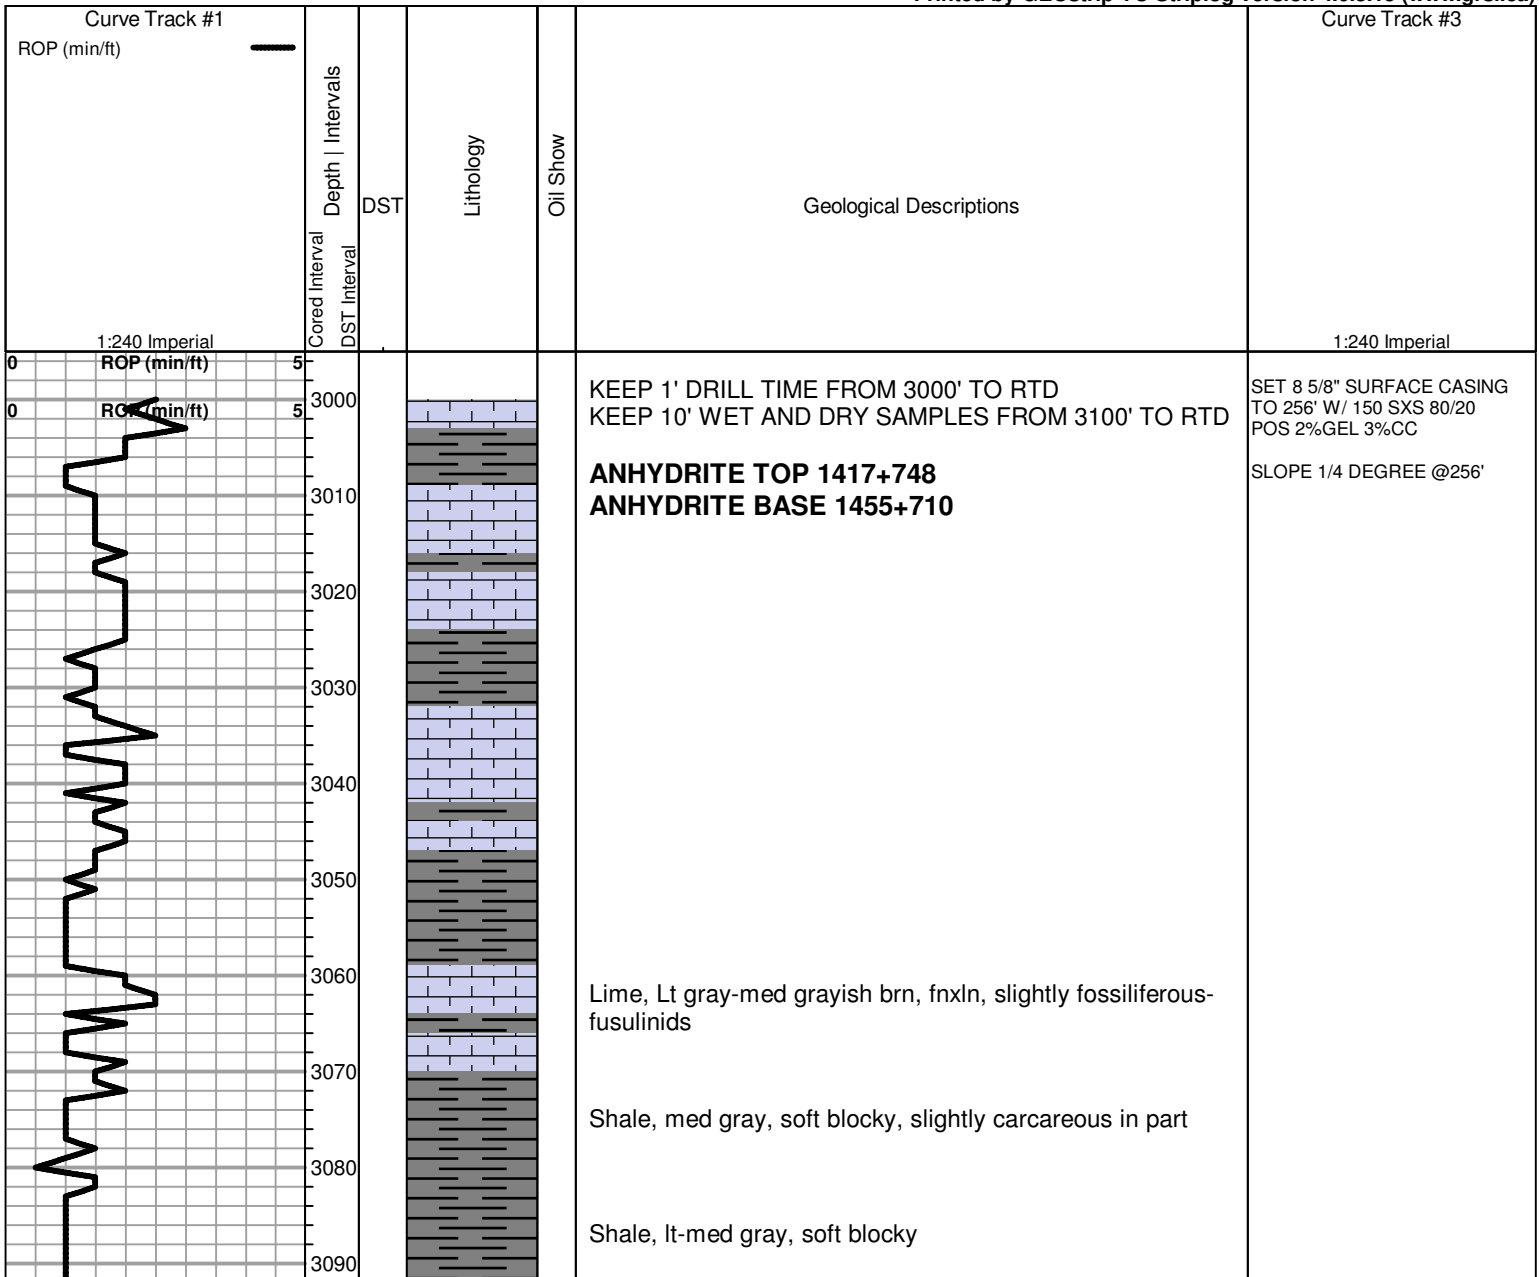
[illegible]

Curve Track #1

ROP (min/ft)

1:240 Imperial

Cored Interval | DST Interval | Depth | Intervals

DST

Lithology

Oil Show

Geological Descriptions

Curve Track #3

1:240 Imperial

0 ROP (min/ft) 5

0 ROP (min/ft) 5

3000

3010

3020

3030

3040

3050

3060

3070

3080

3090

KEEP 1' DRILL TIME FROM 3000' TO RTD
KEEP 10' WET AND DRY SAMPLES FROM 3100' TO RTD

**ANHYDRITE TOP 1417+748**
**ANHYDRITE BASE 1455+710**

Lime, Lt gray-med grayish brn, fnxln, slightly fossiliferous-fusulinids

Shale, med gray, soft blocky, slightly carcareous in part

Shale, lt-med gray, soft blocky

SET 8 5/8" SURFACE CASING TO 256' W/ 150 SXS 80/20 POS 2%GEL 3%CC

SLOPE 1/4 DEGREE @256'